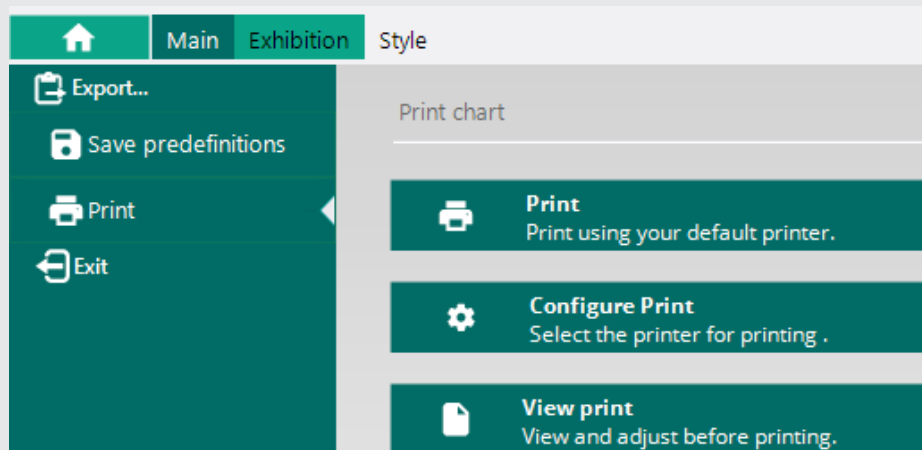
Main Exhibition Style

Export...

Save predefinitions

Print

Exit

Print chart

Print
Print using your default printer.

Configure Print
Select the printer for printing .

View print
View and adjust before printing.